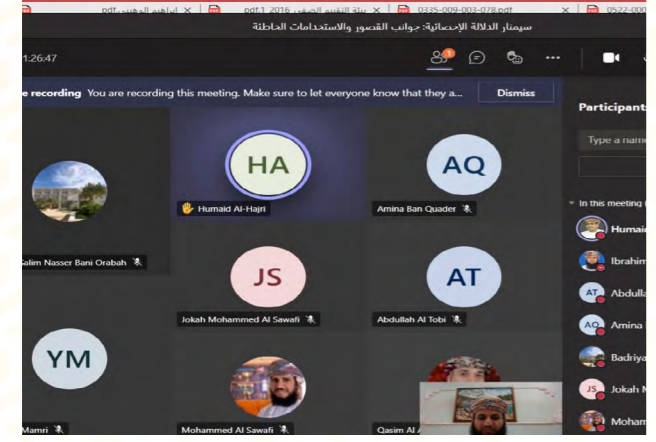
pdf. ابراهيم الوهيبي | pdf.1_2016 | بيئة التقييم الصفي | 0335-009-003-078.pdf | 0522-000

سيمنار الدلالة الإحصائية: جوانب القصور والاستخدامات الخاطئة

1:26:47

e recording You are recording this meeting. Make sure to let everyone know that they a...

Dismiss

Participant

Type a name

In this meeting

HA
Humaid Al-Hajri

AQ
Amina Ban Quader

Salim Nasser Bani Orabah

JS
Jokah Mohammed Al Sawafi

AT
Abdullah Al Tobi

YM
Mamri

Mohammed Al Sawafi

Qasim Al A

Humaid

Ibrahim

AT Abdulla

AQ Amina

Badriya

JS Jokah M

Moham